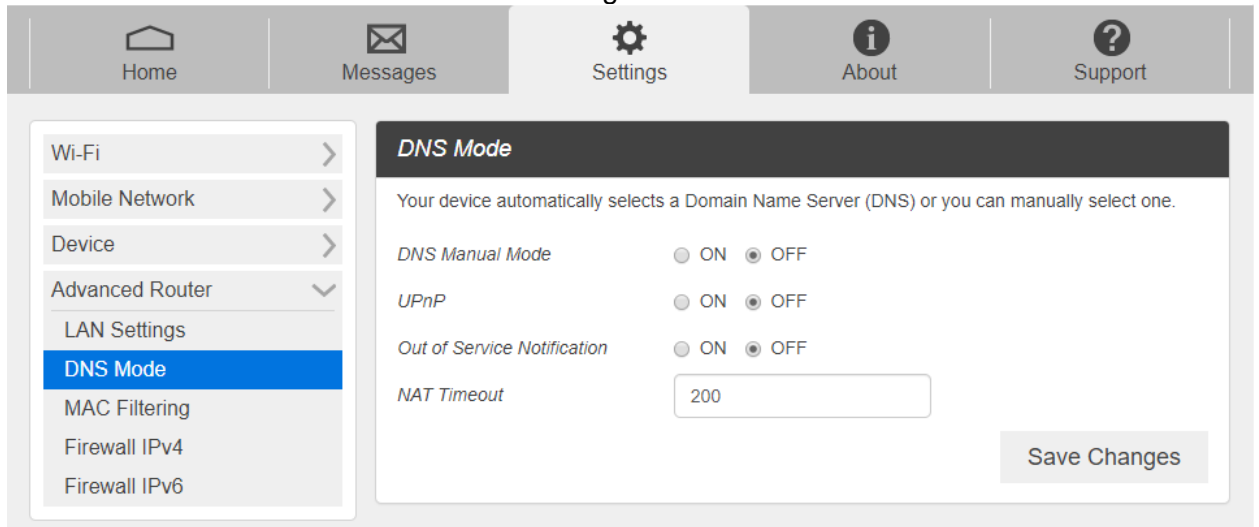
Home Messages Settings About Support

Wi-Fi
Mobile Network
Device
Advanced Router
LAN Settings
DNS Mode
MAC Filtering
Firewall IPv4
Firewall IPv6

DNS Mode

Your device automatically selects a Domain Name Server (DNS) or you can manually select one.

DNS Manual Mode ON OFF
UPnP ON OFF
Out of Service Notification ON OFF
NAT Timeout 200

Save Changes